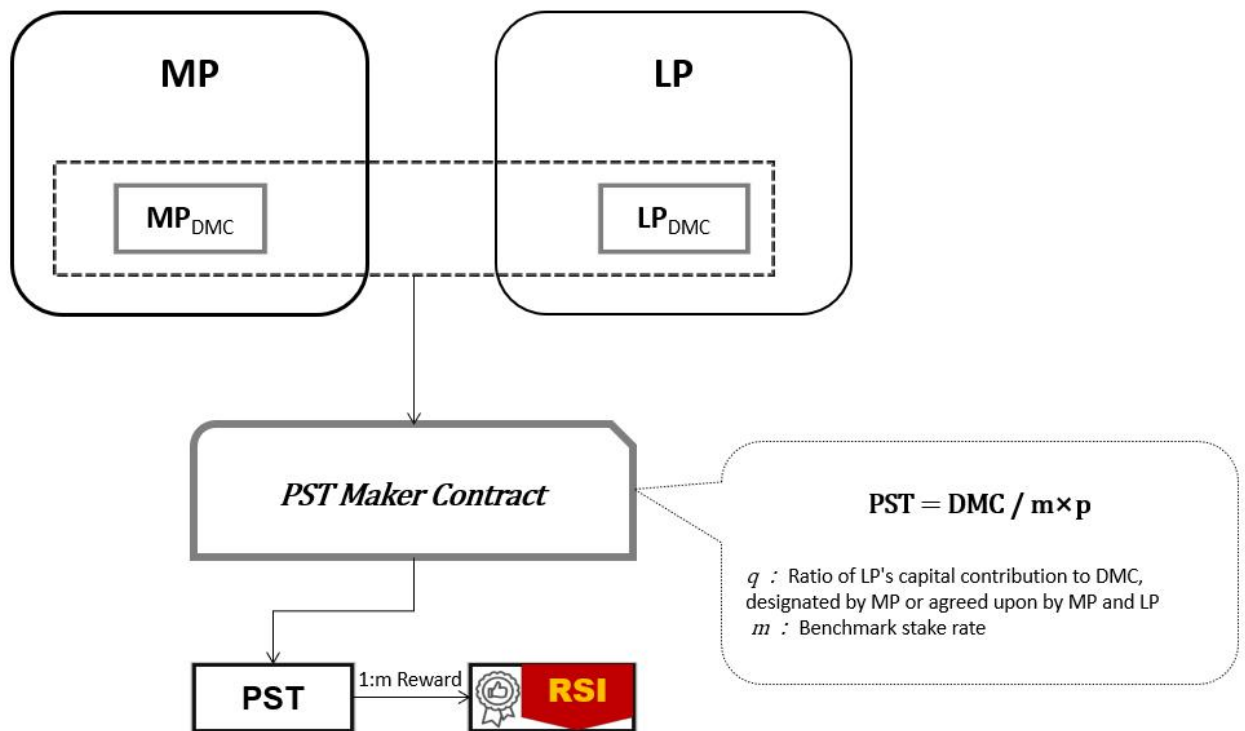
MP

LP

$MP_{DMC}$

$LP_{DMC}$

*PST Maker Contract*

PST = DMC / m×p

$q$ : Ratio of LP's capital contribution to DMC, designated by MP or agreed upon by MP and LP
$m$ : Benchmark stake rate

PST

1:m Reward

RSI